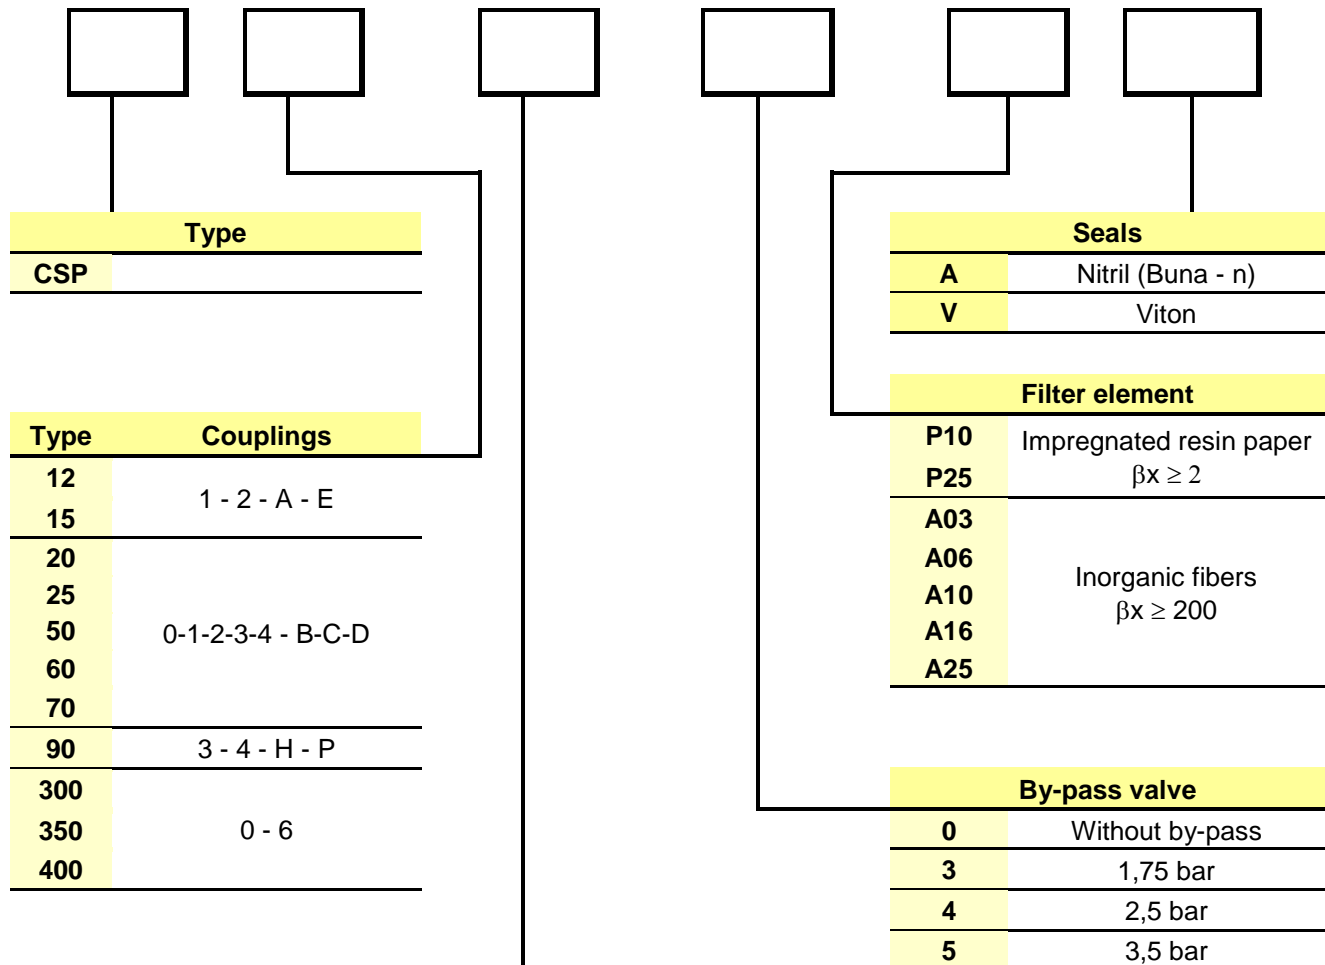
| Type |
|---|
| CSP |

| Type | Couplings |
|---|---|
| 12, 15 | 1 - 2 - A - E |
| 20, 25, 50, 60, 70 | 0-1-2-3-4 - B-C-D |
| 90 | 3 - 4 - H - P |
| 300, 350, 400 | 0 - 6 |

| Seals | |
|---|---|
| A | Nitril (Buna - n) |
| V | Viton |

| Filter element | |
|---|---|
| P10, P25 | Impregnated resin paper $\beta x \geq 2$ |
| A03, A06, A10, A16, A25 | Inorganic fibers $\beta x \geq 200$ |

| By-pass valve | |
|---|---|
| 0 | Without by-pass |
| 3 | 1,75 bar |
| 4 | 2,5 bar |
| 5 | 3,5 bar |